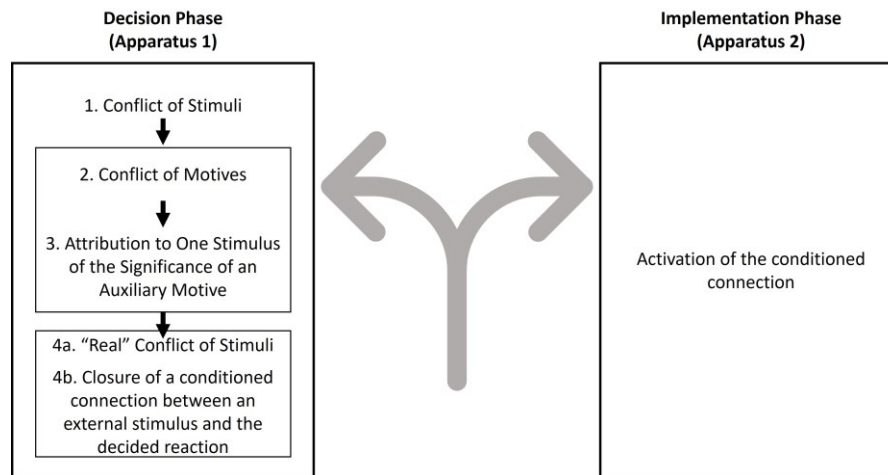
Decision Phase
(Apparatus 1)

1. Conflict of Stimuli

2. Conflict of Motives

3. Attribution to One Stimulus of the Significance of an Auxiliary Motive

4a. "Real" Conflict of Stimuli

4b. Closure of a conditioned connection between an external stimulus and the decided reaction

Implementation Phase
(Apparatus 2)

Activation of the conditioned connection